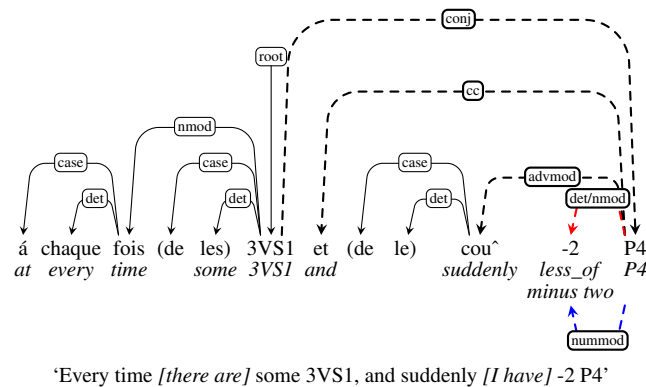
conj
root
nmod
cc
case
case
case
det
det
det
advmod
det/nmod
á chaque fois (de les) 3VS1 et (de le) couˆ -2 P4
at every time some 3VS1 and suddenly less_of P4
minus two
nummod

'Every time *[there are]* some 3VS1, and suddenly *[I have]* -2 P4'